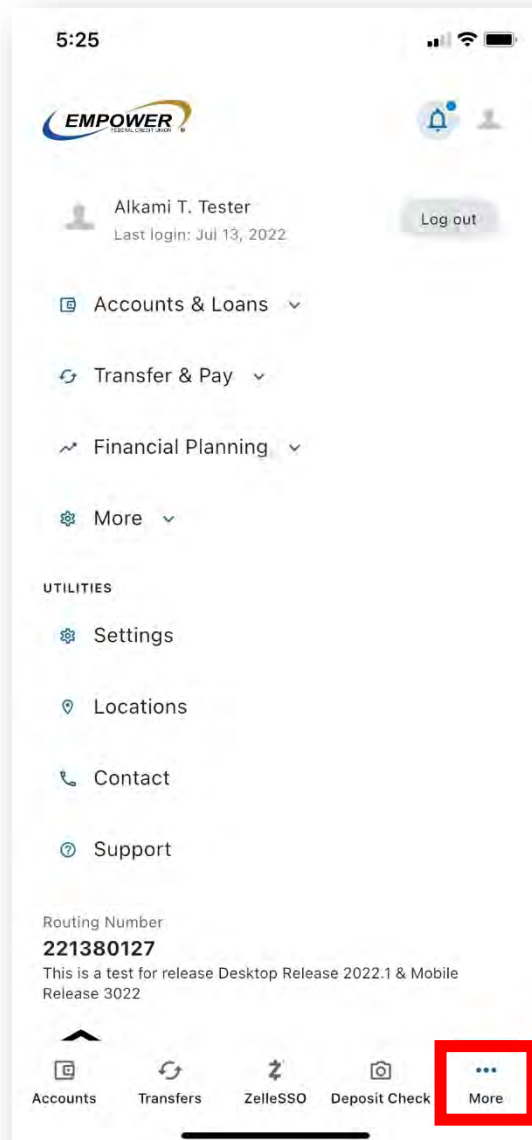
5:25

EMPOWER
FEDERAL CREDIT UNION

Alkami T. Tester
Last login: Jul 13, 2022

Log out

Accounts & Loans

Transfer & Pay

Financial Planning

More

UTILITIES

Settings

Locations

Contact

Support

Routing Number
221380127
This is a test for release Desktop Release 2022.1 & Mobile Release 3022

Accounts
Transfers
ZelleSSO
Deposit Check
More